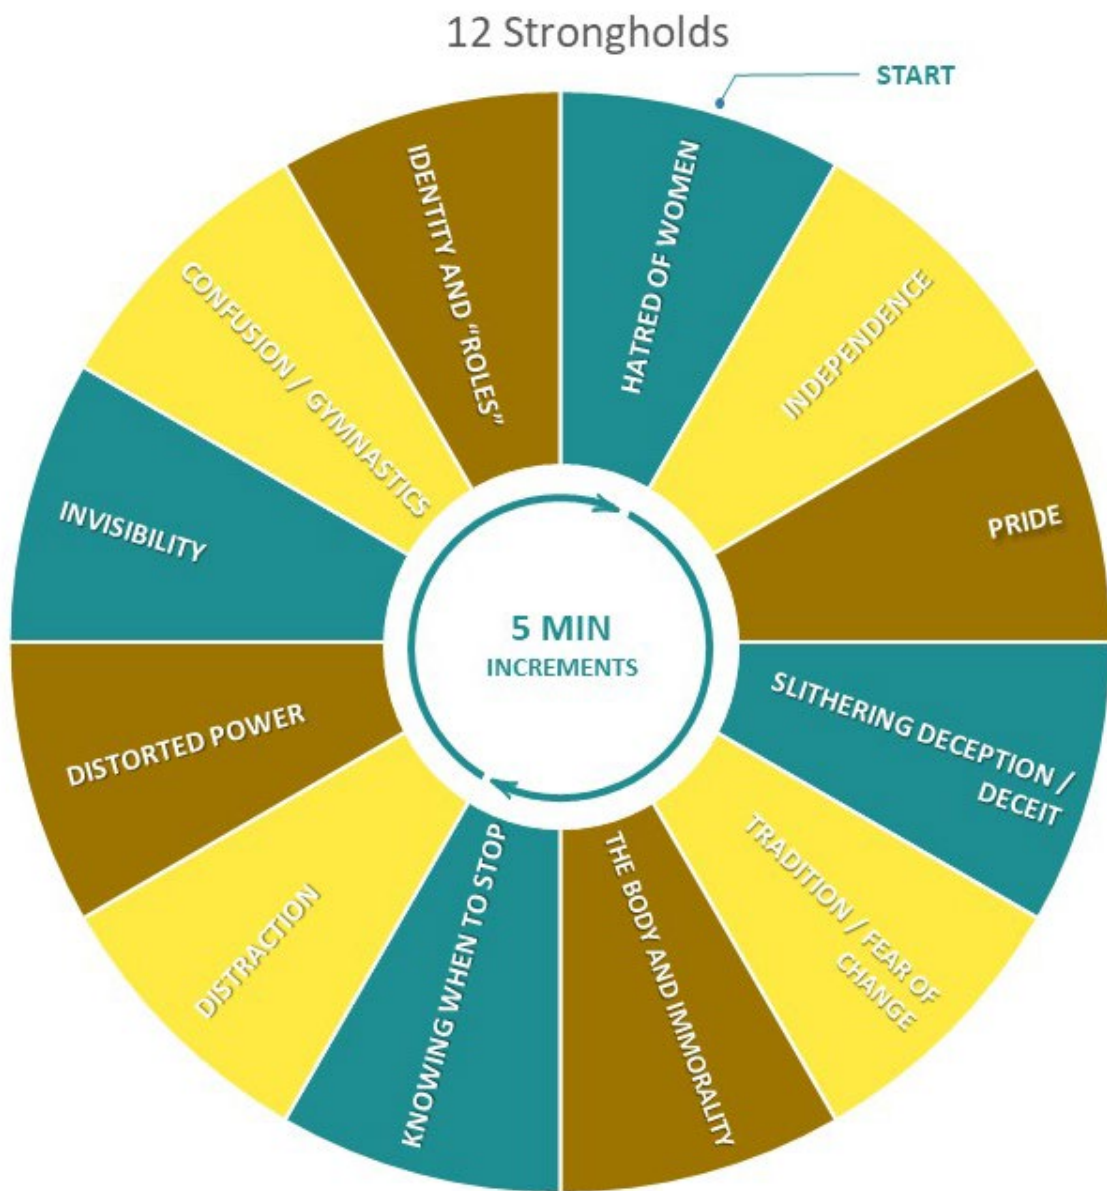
12 Strongholds

START

HATRED OF WOMEN

INDEPENDENCE

PRIDE

SLITHERING DECEPTION / DECEIT

TRADITION / FEAR OF CHANGE

THE BODY AND IMMORALITY

KNOWING WHEN TO STOP

DISTRACTION

DISTORTED POWER

INVISIBILITY

CONFUSION / GYMNASTICS

IDENTITY AND "ROLES"

5 MIN
INCREMENTS